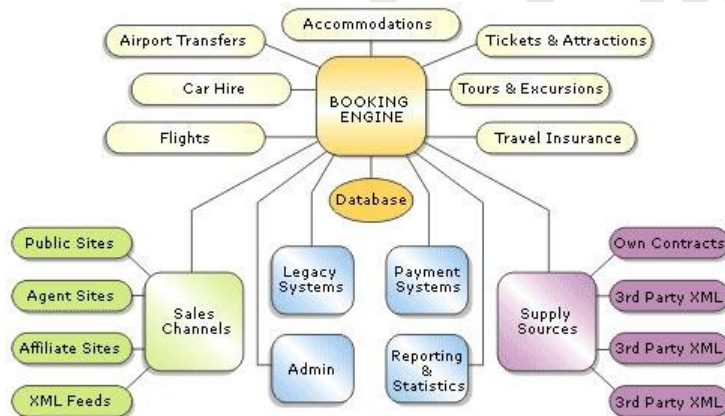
Accommodations

Airport Transfers

Tickets & Attractions

Car Hire

BOOKING ENGINE

Tours & Excursions

Flights

Travel Insurance

Database

Public Sites

Agent Sites

Affiliate Sites

XML Feeds

Sales Channels

Legacy Systems

Payment Systems

Admin

Reporting & Statistics

Supply Sources

Own Contracts

3rd Party XML

3rd Party XML

3rd Party XML